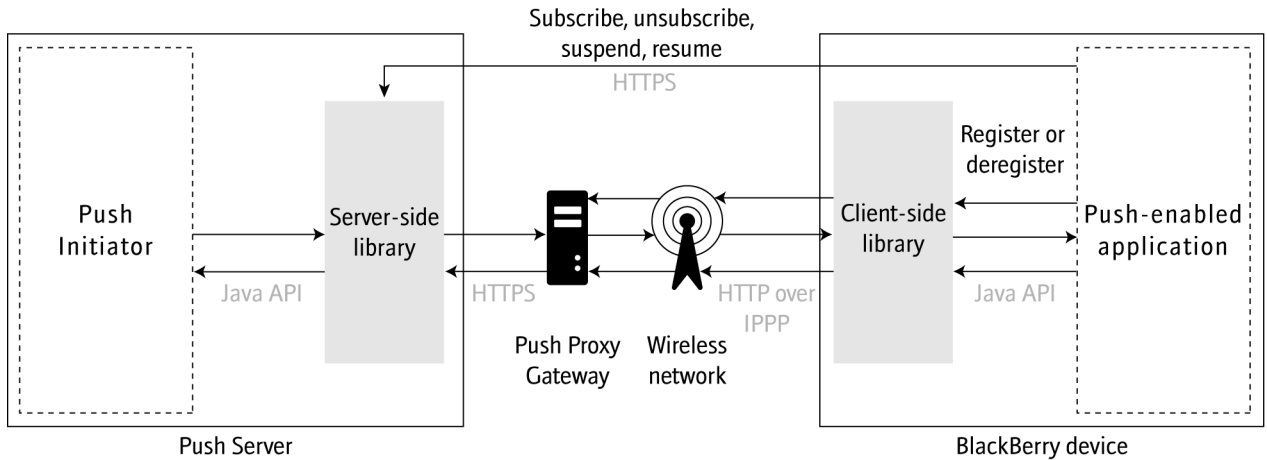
Subscribe, unsubscribe, suspend, resume

HTTPS

Push Initiator

Server-side library

Java API

HTTPS

Push Proxy Gateway

Wireless network

HTTP over IPPP

Client-side library

Register or deregister

Java API

Push-enabled application

Push Server

BlackBerry device